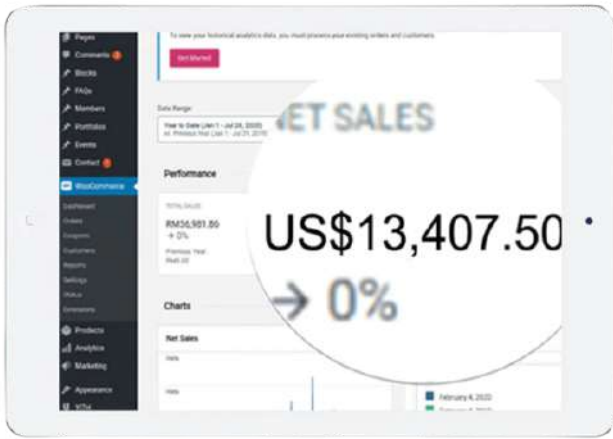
Pages
Comments
Blocks
FAQs
Members
Portfolios
Events
Contact
WooCommerce
Dashboard
Orders
Coupons
Customers
Reports
Settings
Status
Extensions
Products
Analytics
Marketing
Appearance

To view your historical analytics data, you must process your existing orders and customers.

Get Started

Date Range:

Year to Date (Jan 1 - Jul 24, 2020)
vs. Previous Year (Jan 1 - Jul 21, 2019)

Performance

TOTAL SALES
RM56,981.80
→ 0%
Previous Year:
RM0.00

Charts

Net Sales

NET SALES

US$13,407.50

→ 0%

February 6, 2020